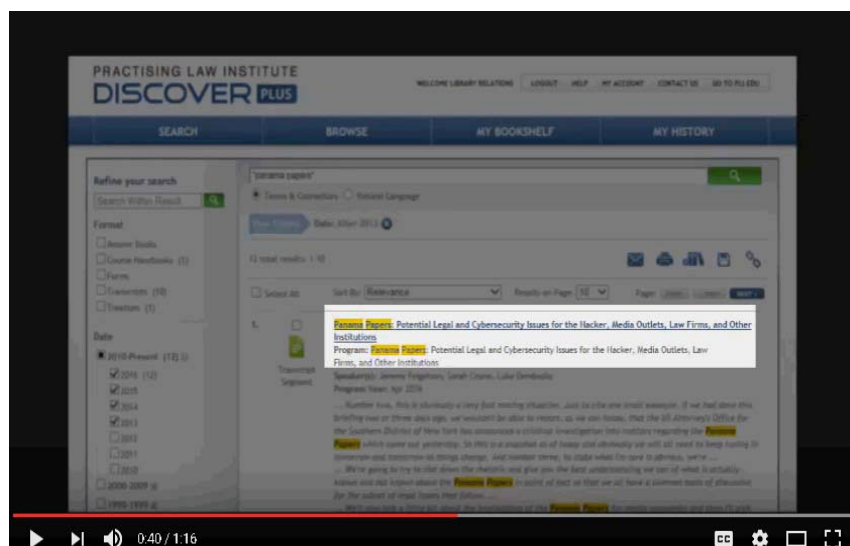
PRACTISING LAW INSTITUTE
DISCOVER PLUS

WELCOME LIBRARY RELATIONS | LOGOUT | HELP | MY ACCOUNT | CONTACT US | GO TO PLI.EDU

SEARCH | BROWSE | MY BOOKSHELF | MY HISTORY

Refine your search
Search Within Results

Format
Answer Books
Course Handbooks (1)
Forms
Transcripts (10)
Treatises (1)

Date
2010-Present (12)
2016 (12)
2015
2014
2013
2012
2011
2010
2000-2009
1990-1999

"panama papers"
Terms & Connectors  Natural Language

Date: After 2013

12 total results: 1-10

Select All  Sort By: Relevance  Results on Page: 10  Page: NEXT

1.
Panama Papers: Potential Legal and Cybersecurity Issues for the Hacker, Media Outlets, Law Firms, and Other Institutions
Program: Panama Papers: Potential Legal and Cybersecurity Issues for the Hacker, Media Outlets, Law Firms, and Other Institutions
Transcript Segment
Speaker(s): Jeremy Feigelson, Sarah Crane, Luke Dembosky
Program Year: Apr 2016
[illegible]

0:40 / 1:16